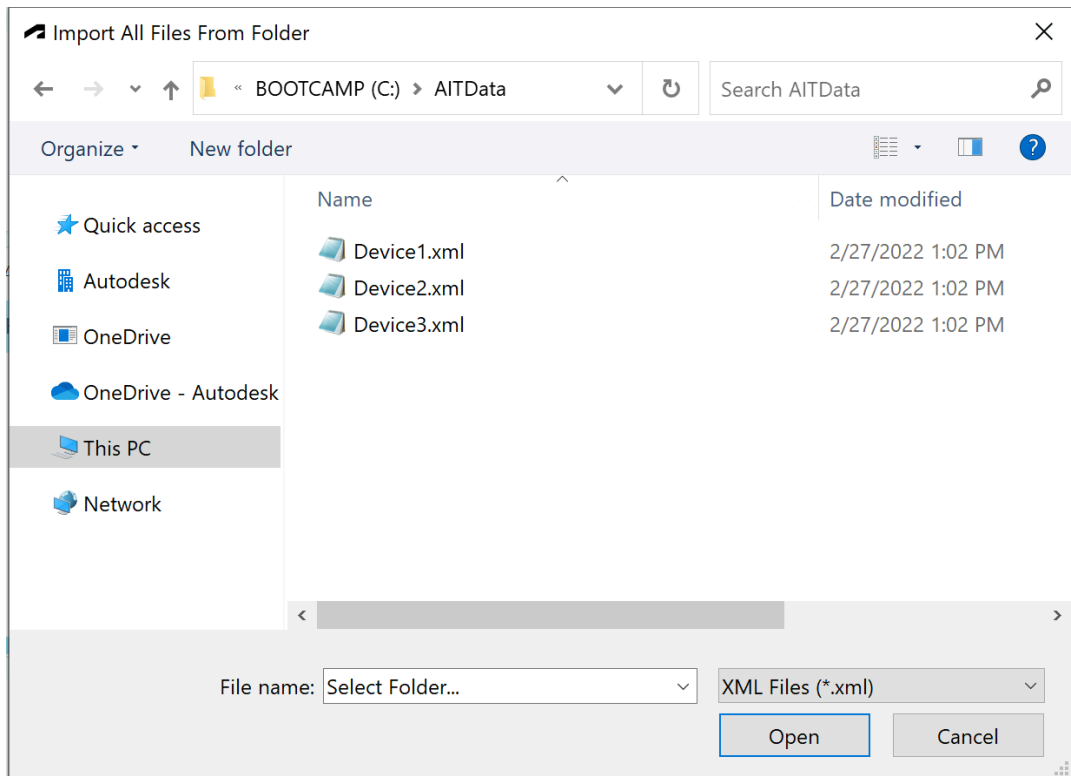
Import All Files From Folder

« BOOTCAMP (C:) > AITData

Search AITData

Organize ▾ New folder

Quick access
Autodesk
OneDrive
OneDrive - Autodesk
This PC
Network

| Name | Date modified |
|---|---|
| Device1.xml | 2/27/2022 1:02 PM |
| Device2.xml | 2/27/2022 1:02 PM |
| Device3.xml | 2/27/2022 1:02 PM |

File name: Select Folder...

XML Files (*.xml)

Open Cancel